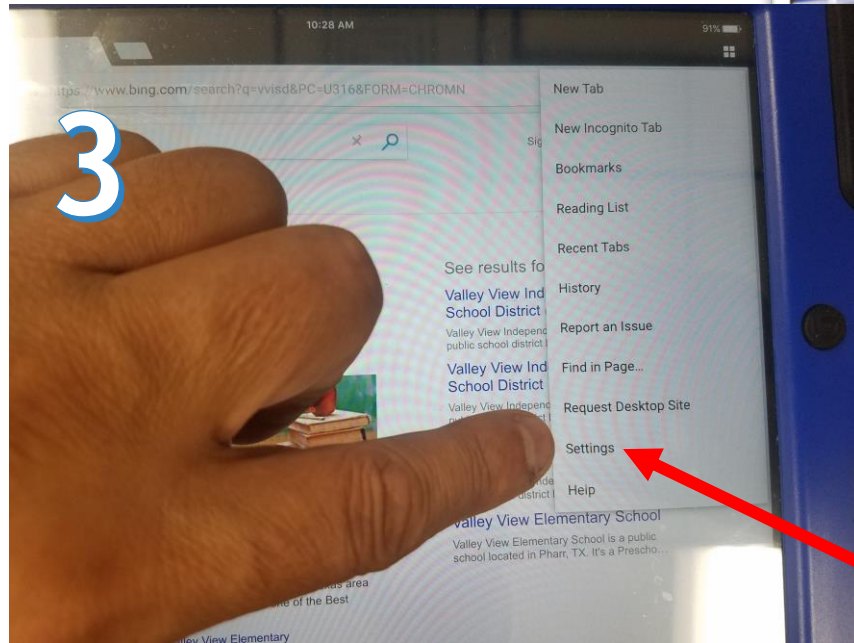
3

10:28 AM

91%

https://www.bing.com/search?q=vvisd&PC=U316&FORM=CHROMN

Sig

See results fo

Valley View Ind School District

Valley View Independ public school district

Valley View Ind School District

Valley View Independ

district

Valley View Elementary School

Valley View Elementary School is a public school located in Pharr, TX. It's a Prescho...

area

of the Best

View Elementary

New Tab

New Incognito Tab

Bookmarks

Reading List

Recent Tabs

History

Report an Issue

Find in Page...

Request Desktop Site

Settings

Help